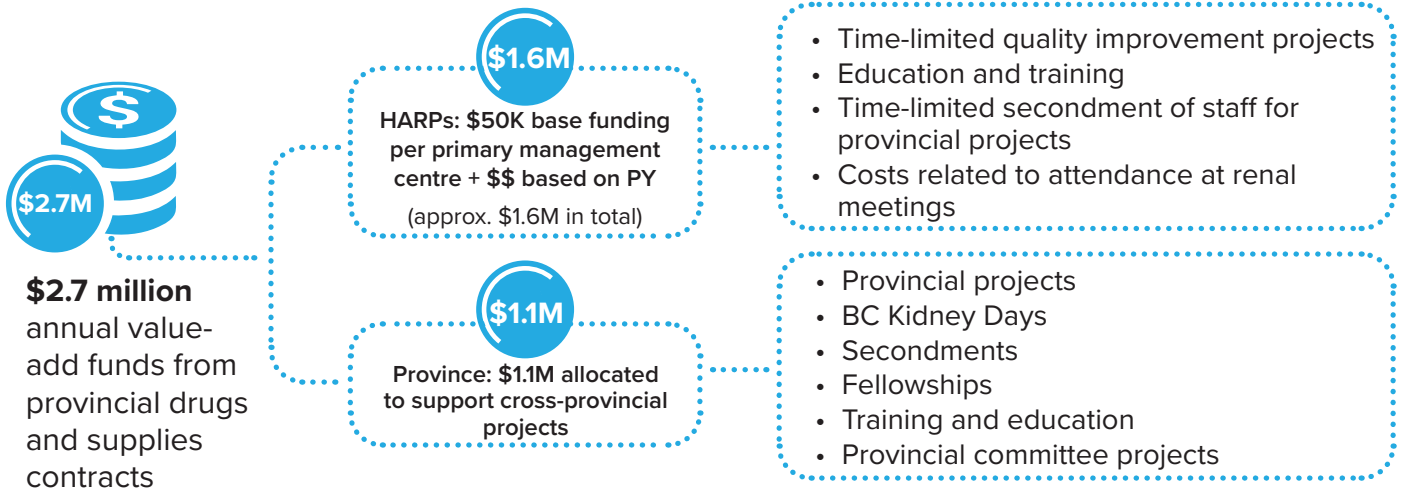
$2.7M

$2.7 million annual value-add funds from provincial drugs and supplies contracts

$1.6M

HARPs: $50K base funding per primary management centre + $$ based on PY

(approx. $1.6M in total)

- Time-limited quality improvement projects
- Education and training
- Time-limited secondment of staff for provincial projects
- Costs related to attendance at renal meetings

$1.1M

Province: $1.1M allocated to support cross-provincial projects

- Provincial projects
- BC Kidney Days
- Secondments
- Fellowships
- Training and education
- Provincial committee projects